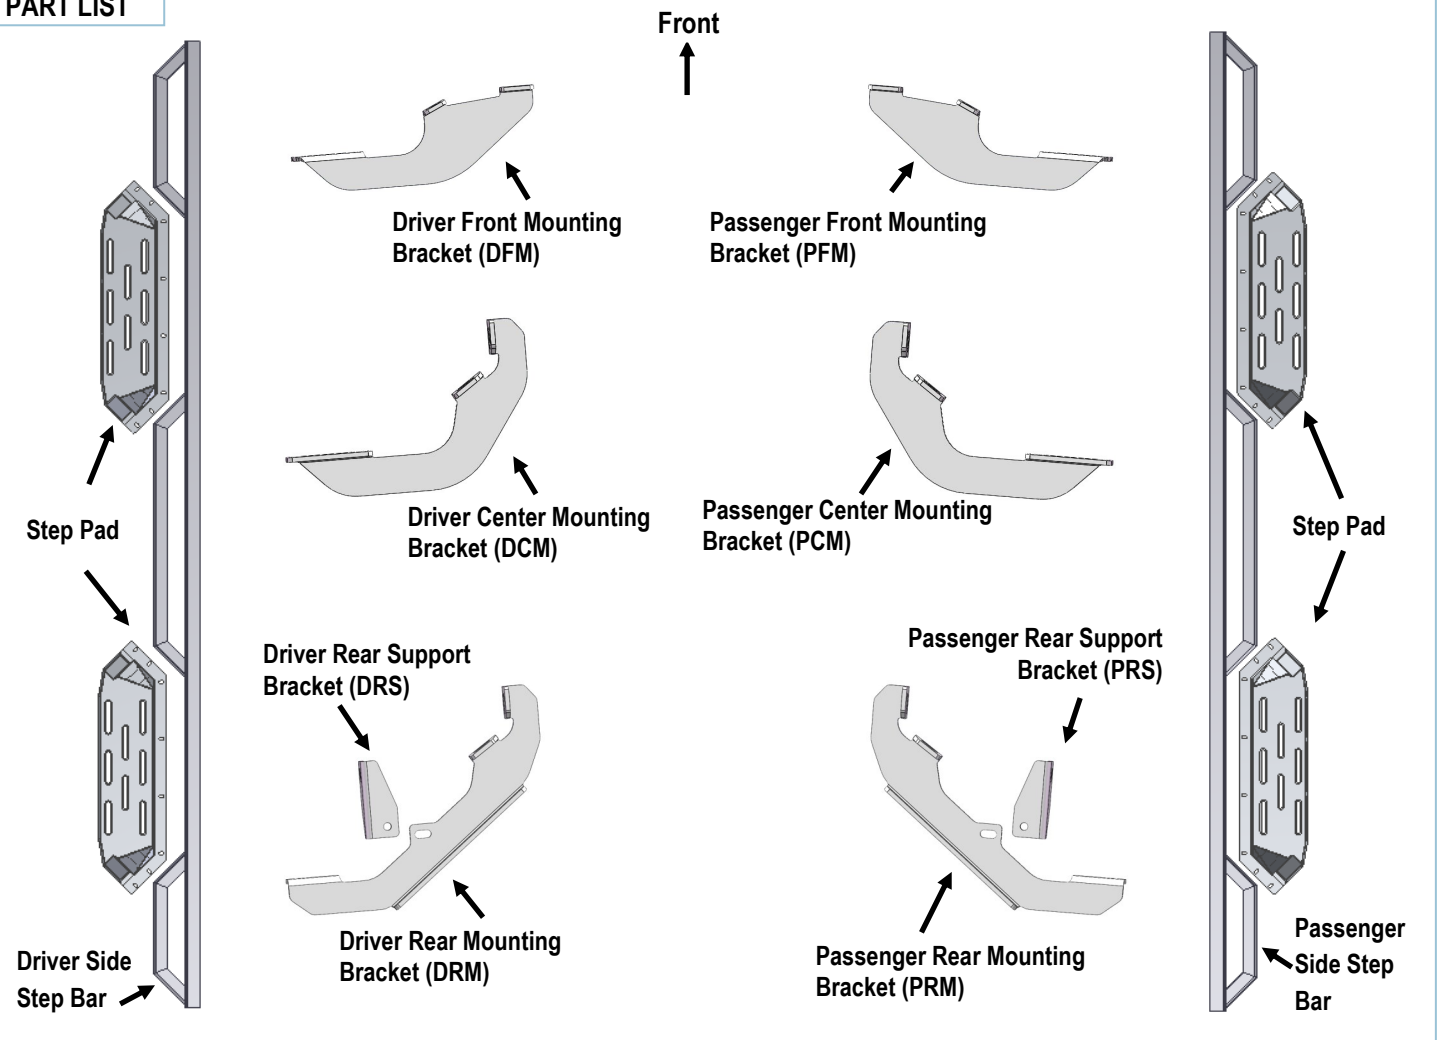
PART LIST

Front

Driver Front Mounting Bracket (DFM)

Passenger Front Mounting Bracket (PFM)

Driver Center Mounting Bracket (DCM)

Passenger Center Mounting Bracket (PCM)

Step Pad

Step Pad

Driver Rear Support Bracket (DRS)

Passenger Rear Support Bracket (PRS)

Driver Rear Mounting Bracket (DRM)

Passenger Rear Mounting Bracket (PRM)

Driver Side Step Bar

Passenger Side Step Bar